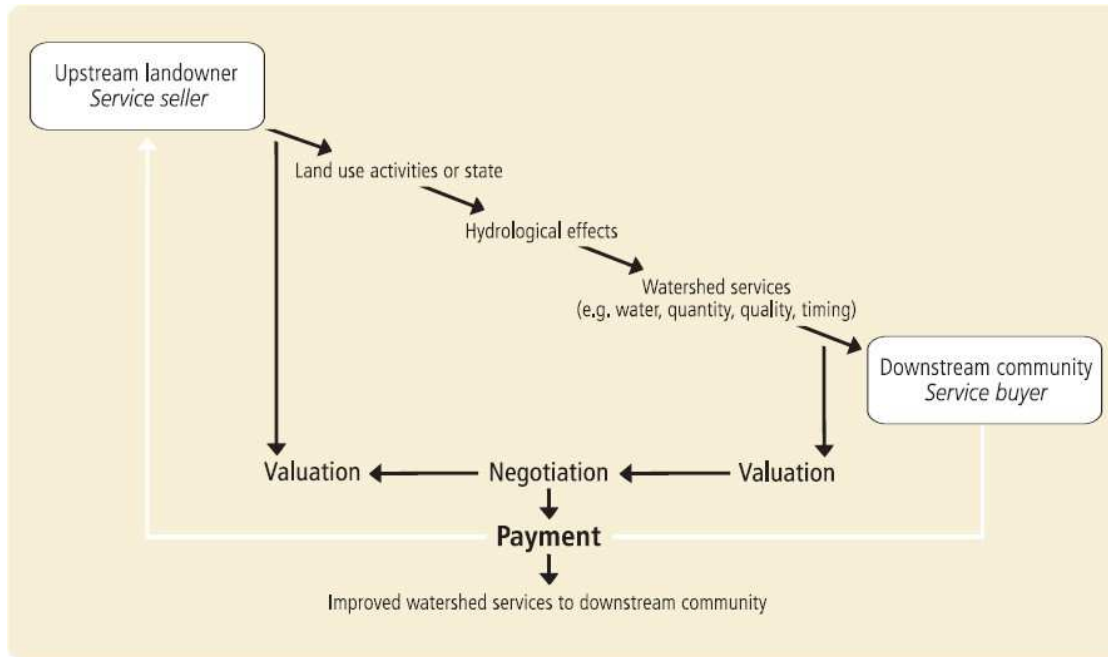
Upstream landowner
*Service seller*

Land use activities or state

Hydrological effects

Watershed services
(e.g. water, quantity, quality, timing)

Downstream community
*Service buyer*

Valuation

Negotiation

Valuation

Payment

Improved watershed services to downstream community